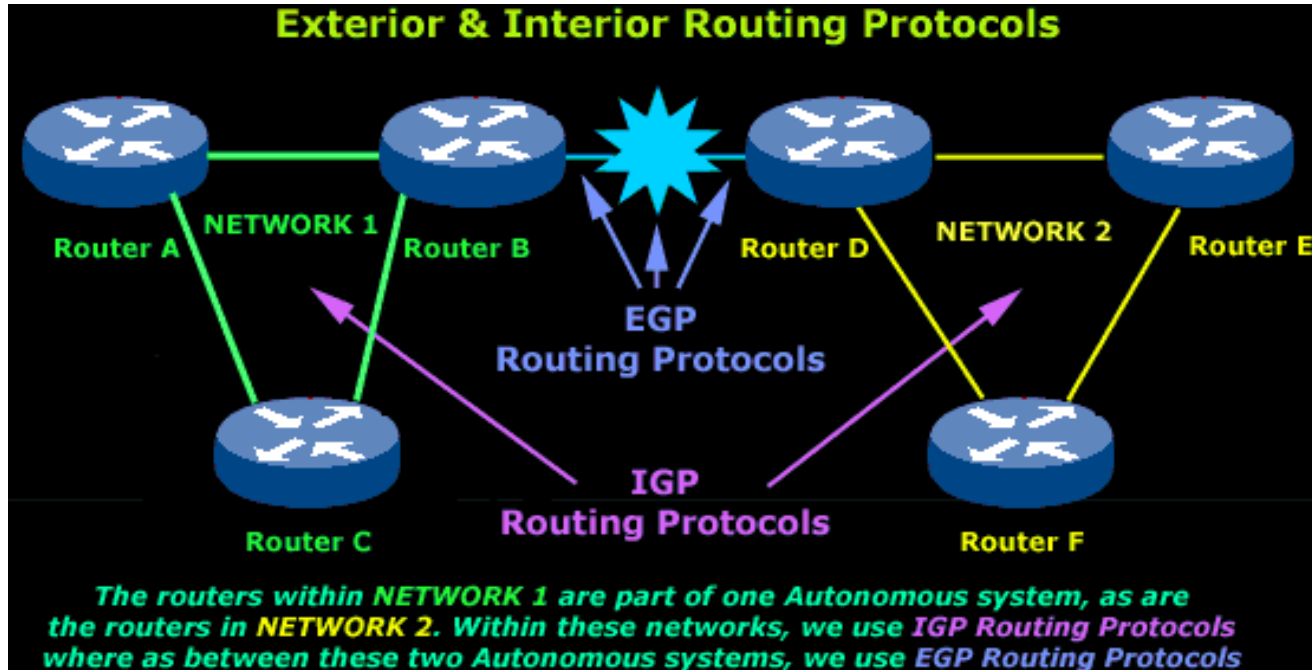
Exterior & Interior Routing Protocols

Router A

NETWORK 1

Router B

Router D

NETWORK 2

Router E

EGP
Routing Protocols

IGP
Routing Protocols

Router C

Router F

The routers within NETWORK 1 are part of one Autonomous system, as are the routers in NETWORK 2. Within these networks, we use IGP Routing Protocols where as between these two Autonomous systems, we use EGP Routing Protocols